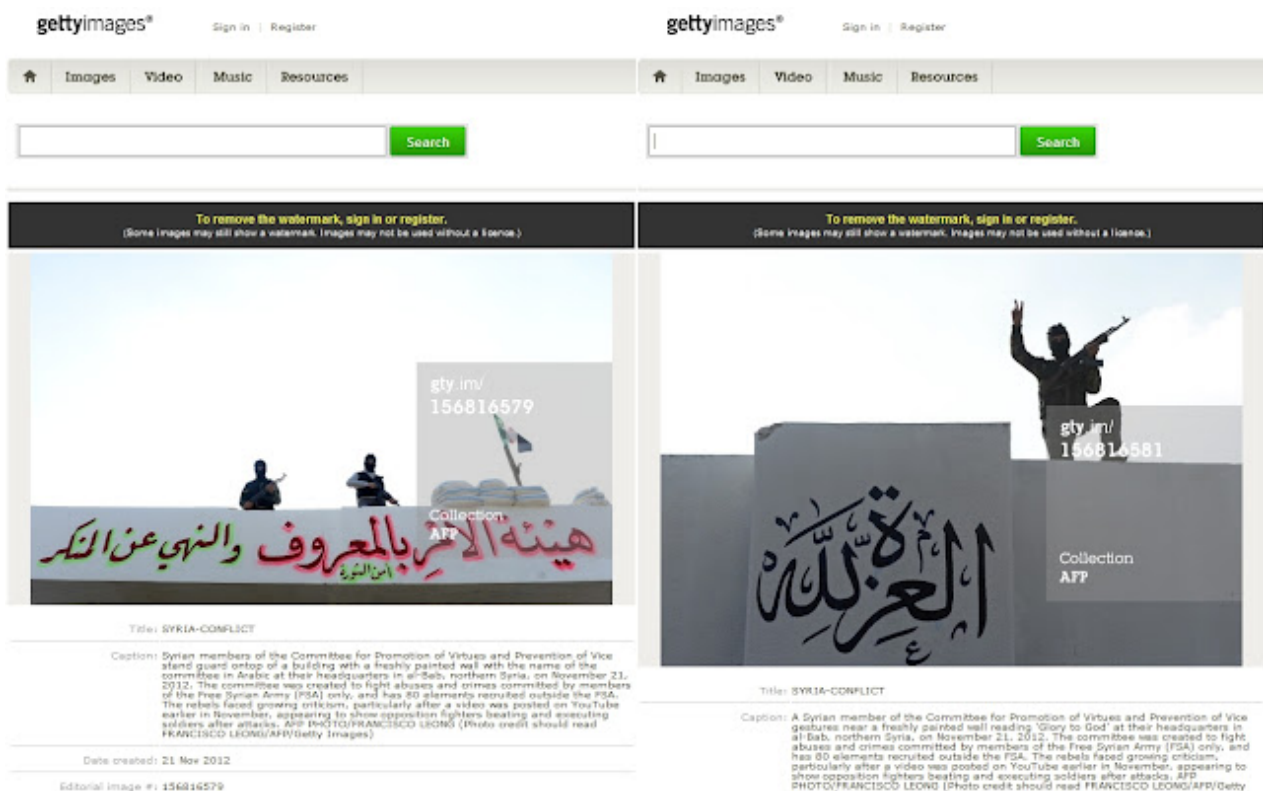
gettyimages®

Sign in | Register

Images Video Music Resources

Search

To remove the watermark, sign in or register.
(Some images may still show a watermark. Images may not be used without a licence.)

gty.im/
156816579

Collection
AFP

هيئة الامر بالمعروف والنهي عن المنكر

امن الثورة

Title: SYRIA-CONFLICT

Caption: Syrian members of the Committee for Promotion of Virtues and Prevention of Vice stand guard ontop of a building with a freshly painted wall with the name of the committee in Arabic at their headquarters in al-Bab, northern Syria, on November 21, 2012. The committee was created to fight abuses and crimes committed by members of the Free Syrian Army (FSA) only, and has 80 elements recruited outside the FSA. The rebels faced growing criticism, particularly after a video was posted on YouTube earlier in November, appearing to show opposition fighters beating and executing soldiers after attacks. AFP PHOTO/FRANCISCO LEONG (Photo credit should read FRANCISCO LEONG/AFP/Getty Images)

Date created: 21 Nov 2012

Editorial image #: 156816579

gettyimages®

Sign in | Register

Images Video Music Resources

Search

To remove the watermark, sign in or register.
(Some images may still show a watermark. Images may not be used without a licence.)

gty.im/
156816581

Collection
AFP

العزة لله

Title: SYRIA-CONFLICT

Caption: A Syrian member of the Committee for Promotion of Virtues and Prevention of Vice gestures near a freshly painted wall reading 'Glory to God' at their headquarters in al-Bab, northern Syria, on November 21, 2012. The committee was created to fight abuses and crimes committed by members of the Free Syrian Army (FSA) only, and has 80 elements recruited outside the FSA. The rebels faced growing criticism, particularly after a video was posted on YouTube earlier in November, appearing to show opposition fighters beating and executing soldiers after attacks. AFP PHOTO/FRANCISCO LEONG (Photo credit should read FRANCISCO LEONG/AFP/Getty